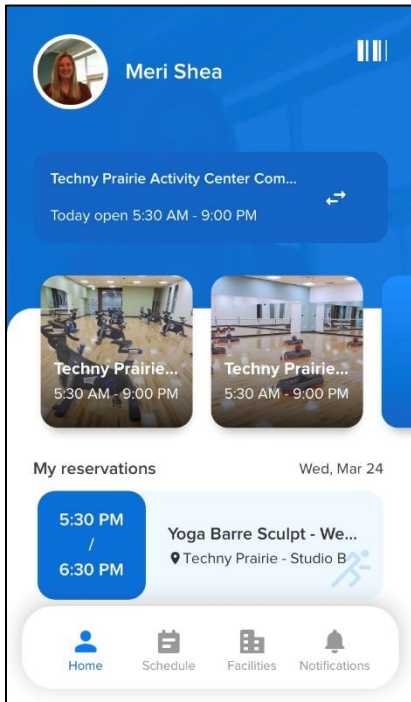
Meri Shea

Techny Prairie Activity Center Com...
Today open 5:30 AM - 9:00 PM

Techny Prairie...
5:30 AM - 9:00 PM

Techny Prairie...
5:30 AM - 9:00 PM

My reservations
Wed, Mar 24

5:30 PM
/
6:30 PM

Yoga Barre Sculpt - We...
Techny Prairie - Studio B

Home
Schedule
Facilities
Notifications